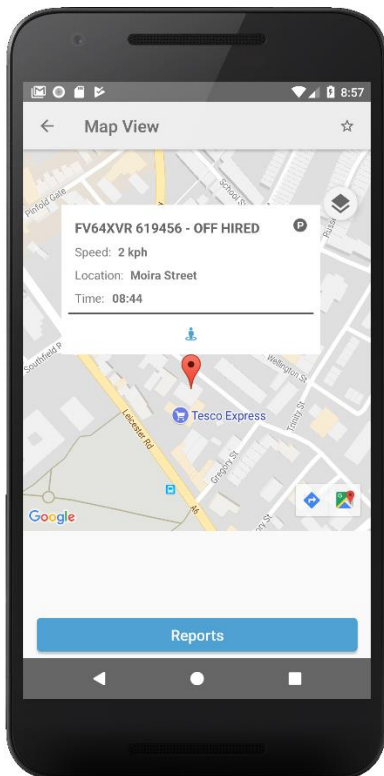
8:57

Map View

Pinfold Gate

School St

FV64XVR 619456 - OFF HIRED

P

Speed: 2 kph

Location: Moira Street

Time: 08:44

Southfield R

Wellington St

Tesco Express

Leicester Rd

Trinity St

Gregory St

A6

Google

Reports